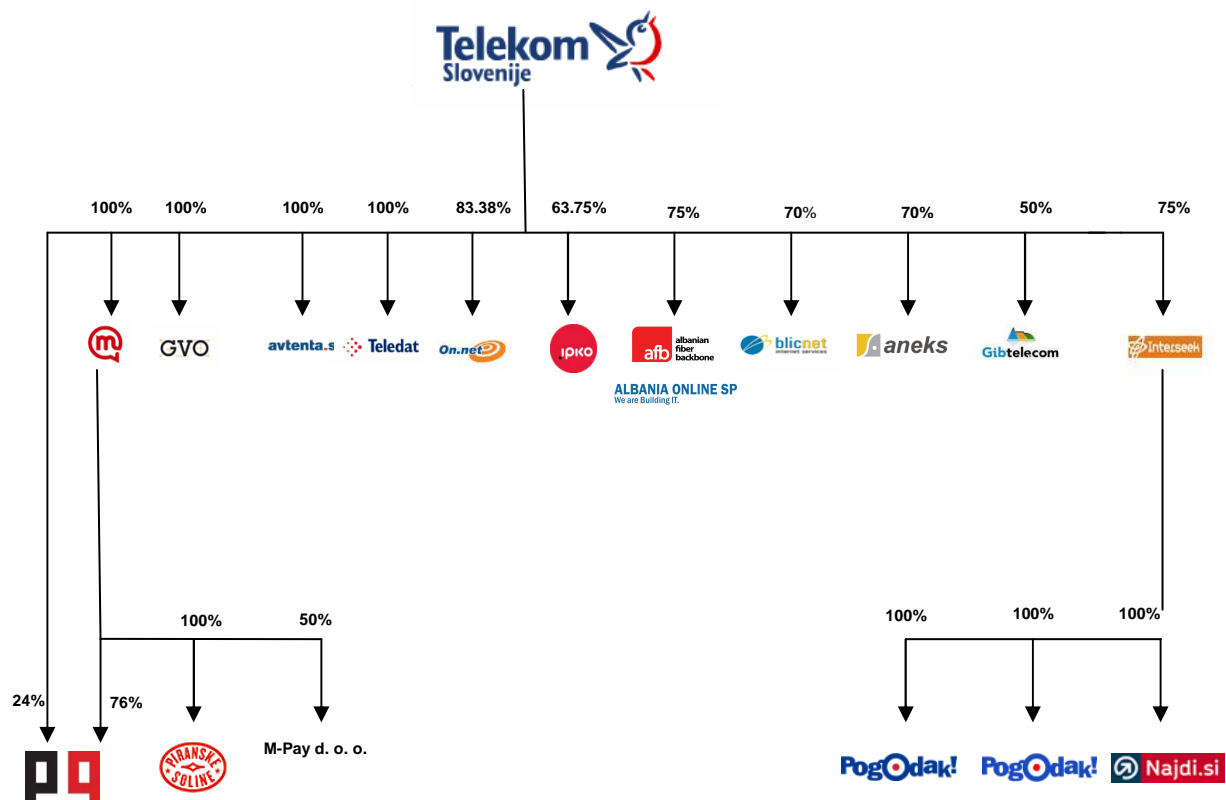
Telekom Slovenije

100%
100%
100%
100%
83.38%
63.75%
75%
70%
70%
50%
75%

GVO
avtenta.si
Teledat
On.net
IPKO
afb albanian fiber backbone
ALBANIA ONLINE SP
We are Building IT.
blicnet internet services
aneks
Gibtelecom
Interseek

100%
50%
100%
100%
100%

24%
76%

PIRANSKE SOLINE
M-Pay d. o. o.
PogOdak!
PogOdak!
Najdi.si